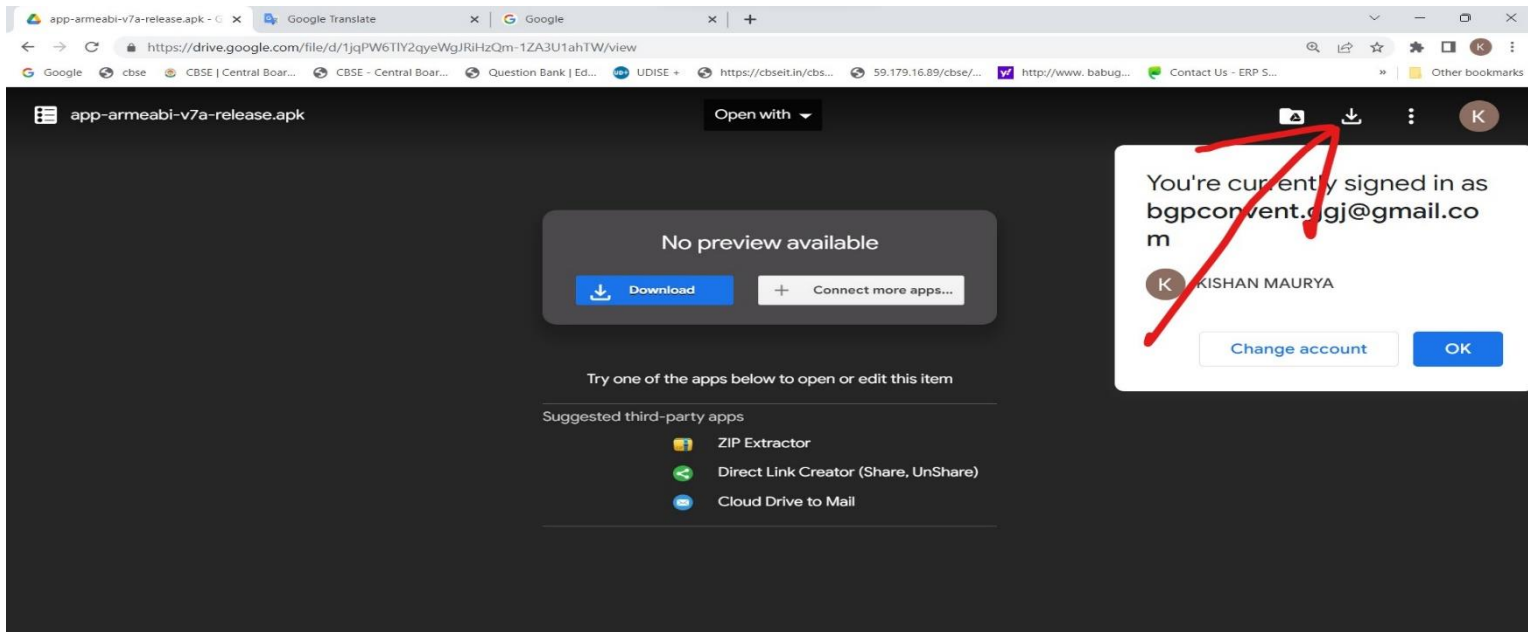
app-armeabi-v7a-release.apk - G × Google Translate × Google × +

https://drive.google.com/file/d/1jqPW6TlY2qyeWgJRiHzQm-1ZA3U1ahTW/view

Google cbse CBSE | Central Boar... CBSE - Central Boar... Question Bank | Ed... UDISE + https://cbseit.in/cbs... 59.179.16.89/cbse/... http://www. babug... Contact Us - ERP S... » Other bookmarks

app-armeabi-v7a-release.apk

Open with

K

You're currently signed in as bgpconvent.ggj@gmail.com

K KISHAN MAURYA

Change account OK

No preview available

Download

Connect more apps...

Try one of the apps below to open or edit this item

Suggested third-party apps

ZIP Extractor

Direct Link Creator (Share, UnShare)

Cloud Drive to Mail